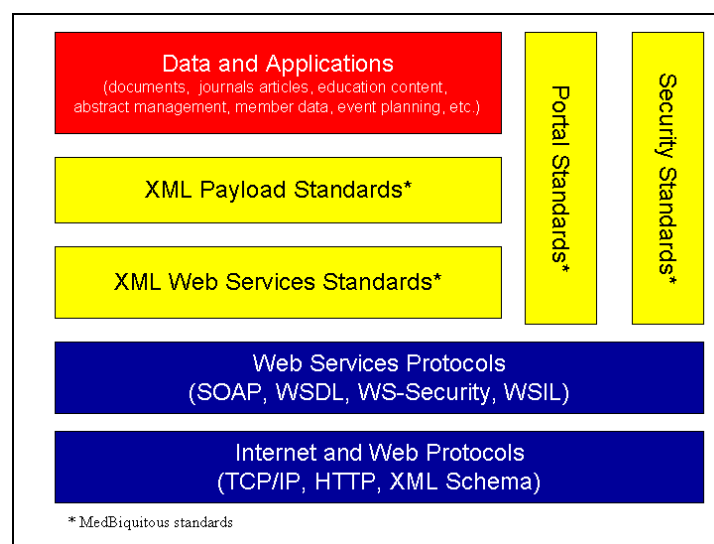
Data and Applications
(documents, journals articles, education content, abstract management, member data, event planning, etc.)

XML Payload Standards*

XML Web Services Standards*

Portal Standards*

Security Standards*

Web Services Protocols
(SOAP, WSDL, WS-Security, WSIL)

Internet and Web Protocols
(TCP/IP, HTTP, XML Schema)

* MedBiquitous standards